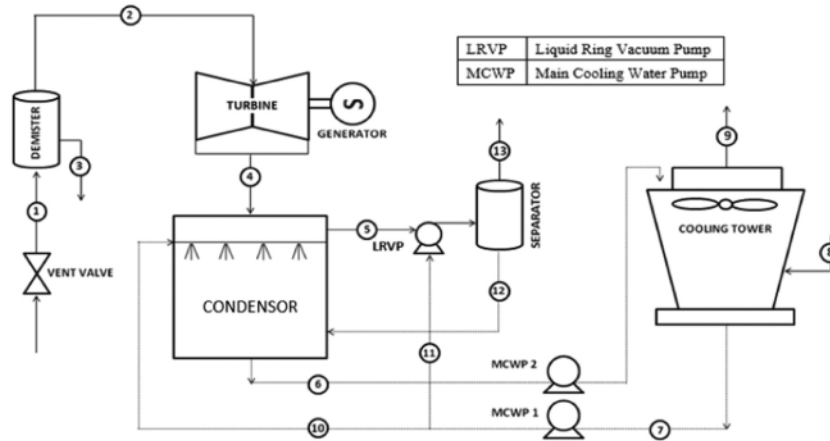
| LRVP | Liquid Ring Vacuum Pump |
|---|---|
| MCWP | Main Cooling Water Pump |

2
DEMISTER
TURBINE
S
GENERATOR
3
1
VENT VALVE
4
13
SEPARATOR
9
COOLING TOWER
5
LRVP
CONDENSOR
12
11
MCWP 2
6
MCWP 1
10
7
8